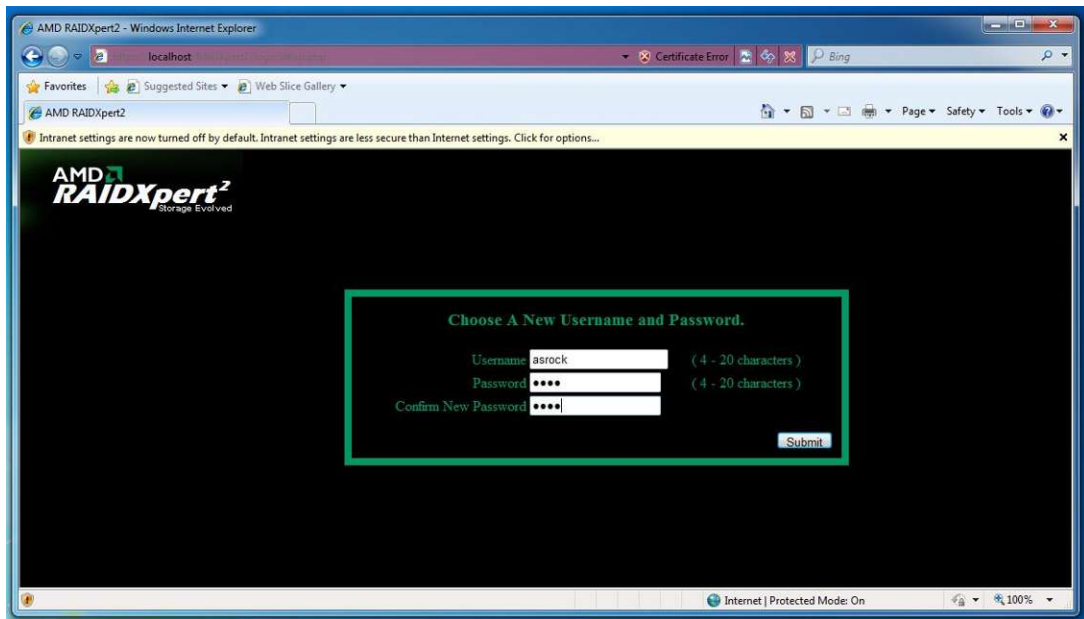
AMD RAIDXpert2 - Windows Internet Explorer

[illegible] localhost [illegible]

Certificate Error

Bing

Favorites

Suggested Sites ▾

Web Slice Gallery ▾

AMD RAIDXpert2

Page ▾ Safety ▾ Tools ▾

Intranet settings are now turned off by default. Intranet settings are less secure than Internet settings. Click for options...

AMD
RAIDXpert$^2$
Storage Evolved

Choose A New Username and Password.

Username asrock ( 4 - 20 characters )

Password •••• ( 4 - 20 characters )

Confirm New Password ••••

Submit

Internet | Protected Mode: On

100%